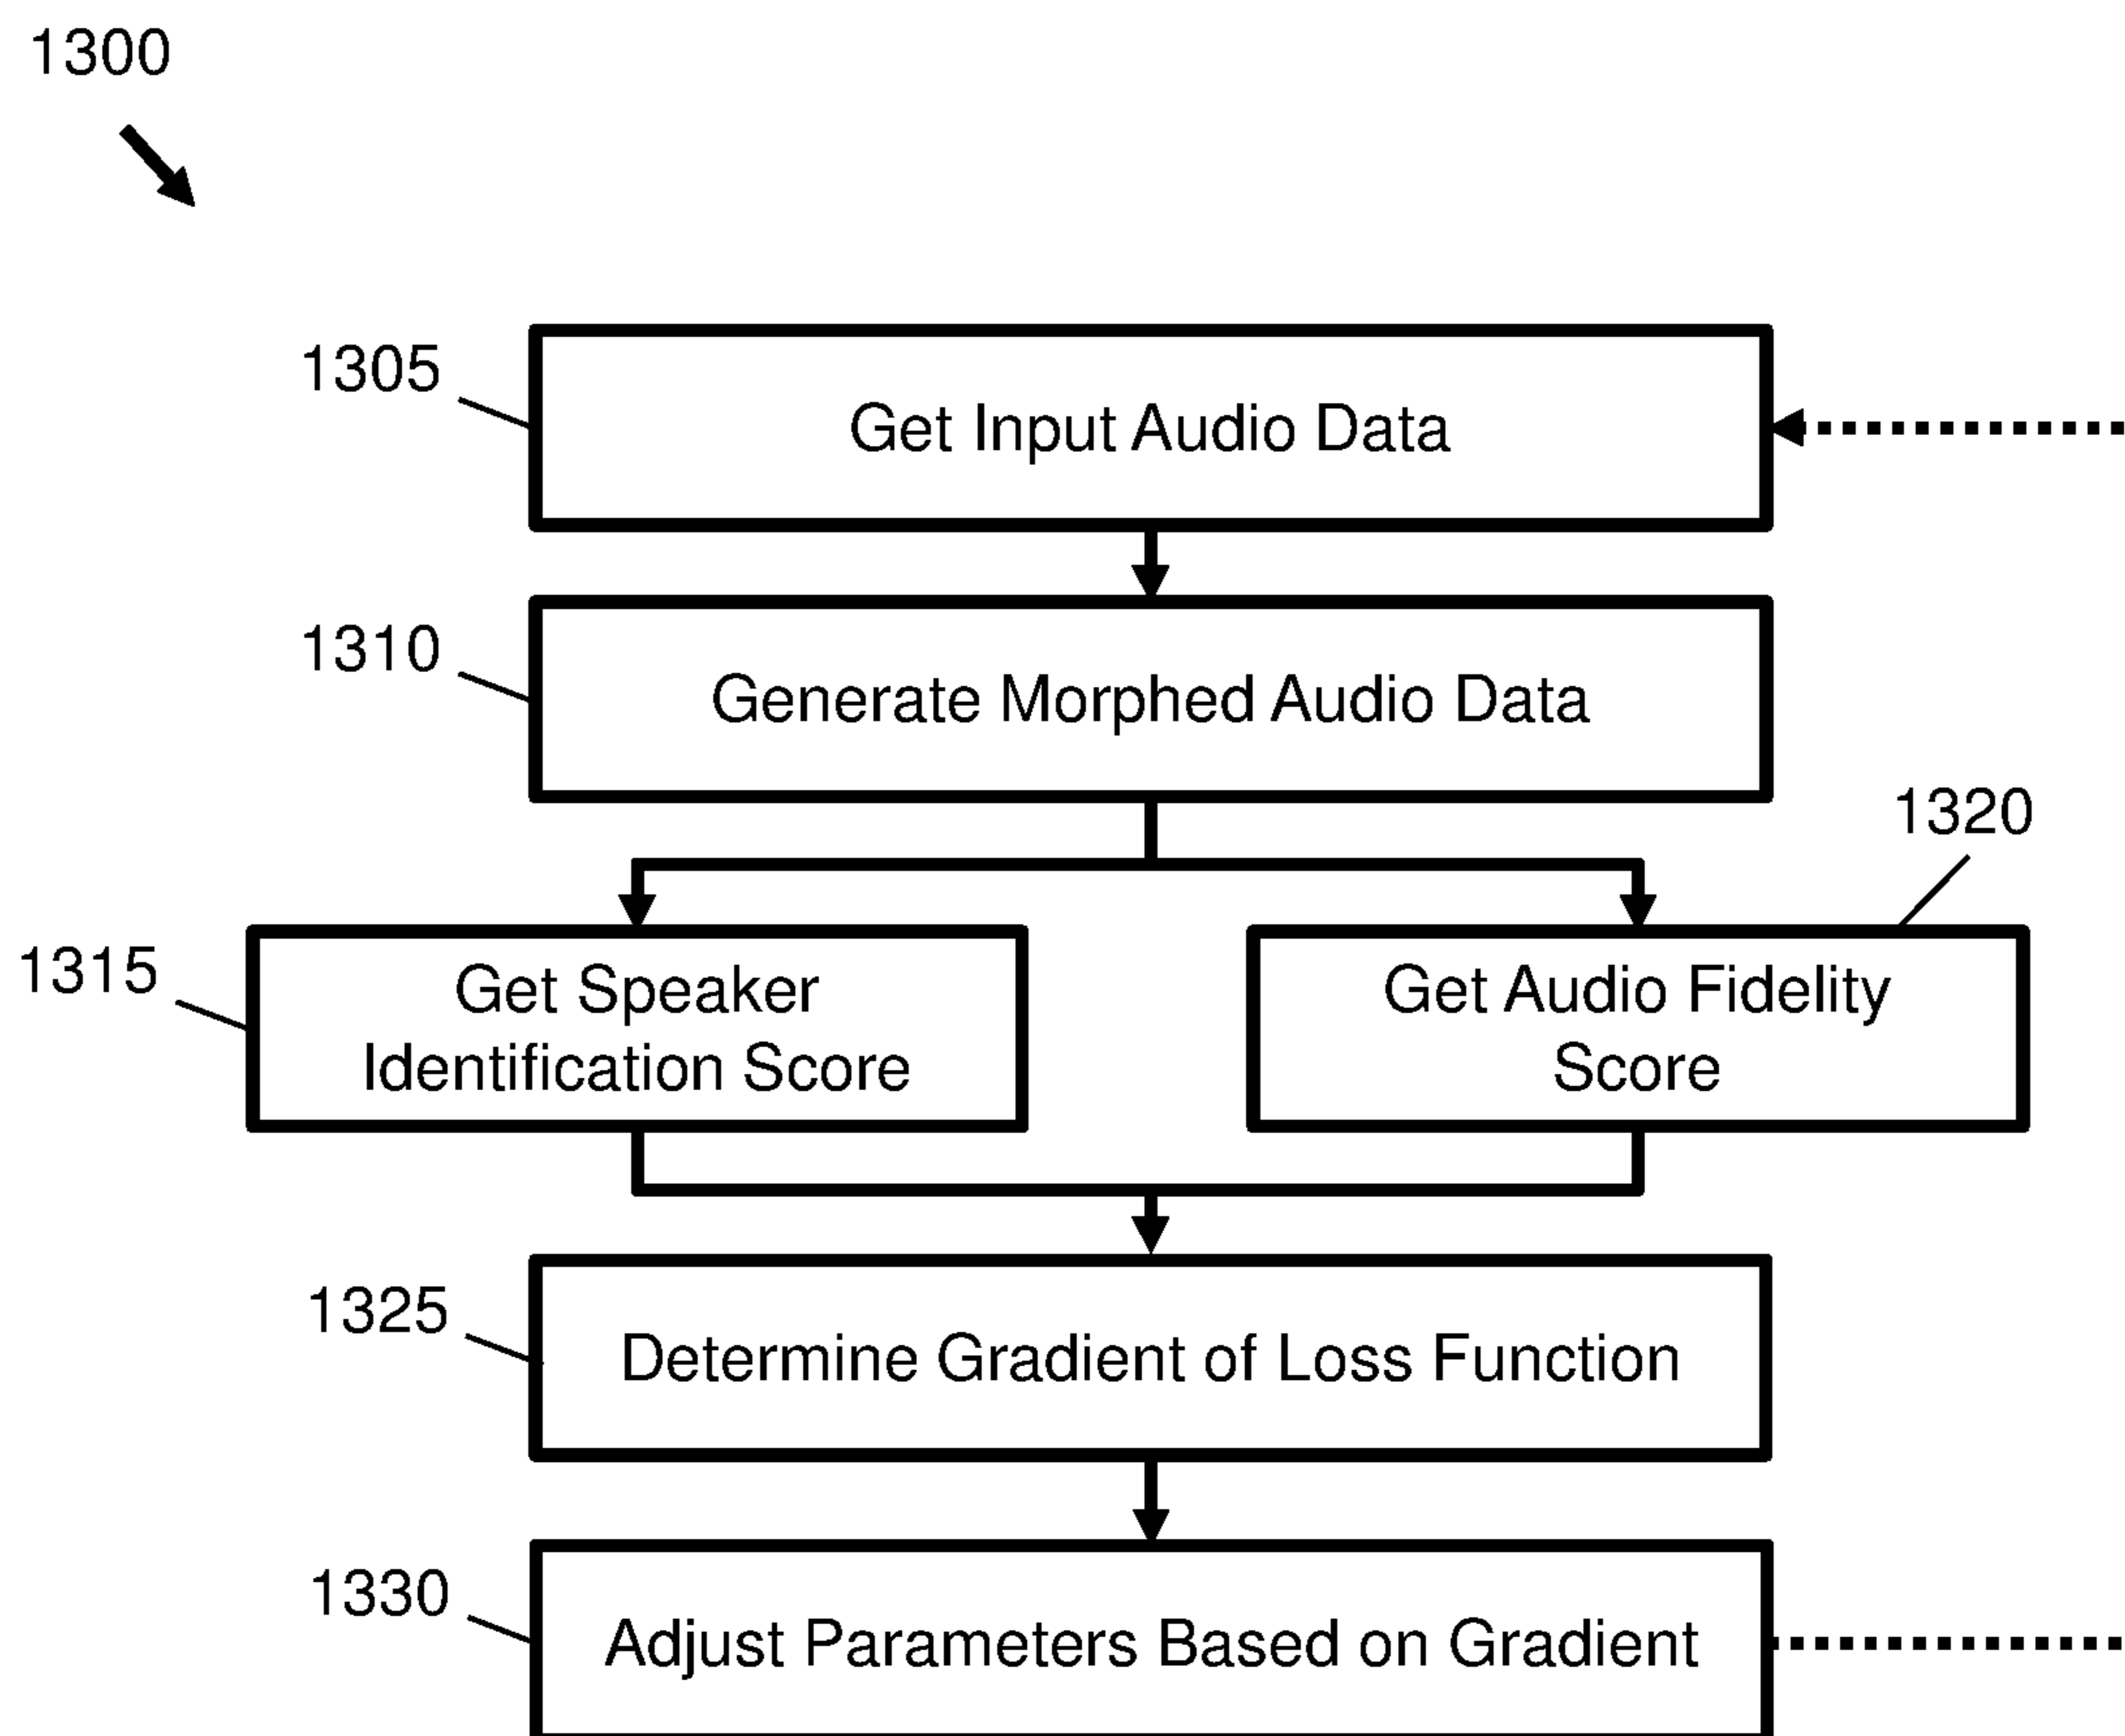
1300

1305
Get Input Audio Data

1310
Generate Morphed Audio Data

1315
Get Speaker Identification Score

1320
Get Audio Fidelity Score

1325
Determine Gradient of Loss Function

1330
Adjust Parameters Based on Gradient